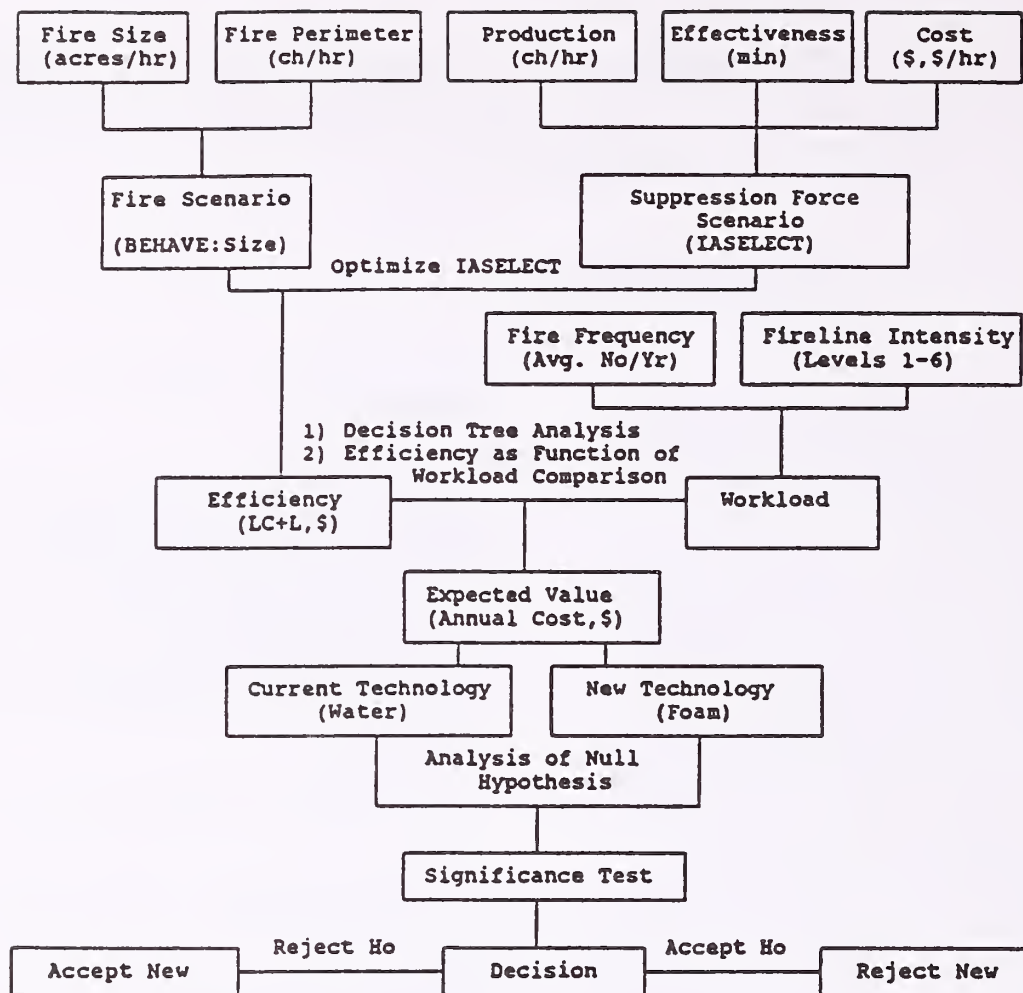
Fire Size (acres/hr)

Fire Perimeter (ch/hr)

Production (ch/hr)

Effectiveness (min)

Cost ($,$/hr)

Fire Scenario

(BEHAVE:Size)

Suppression Force Scenario (IASELECT)

Optimize IASELECT

Fire Frequency (Avg. No/Yr)

Fireline Intensity (Levels 1-6)

1) Decision Tree Analysis
2) Efficiency as Function of Workload Comparison

Efficiency (LC+L,$)

Workload

Expected Value (Annual Cost,$)

Current Technology (Water)

New Technology (Foam)

Analysis of Null Hypothesis

Significance Test

Reject Ho

Accept Ho

Accept New

Decision

Reject New